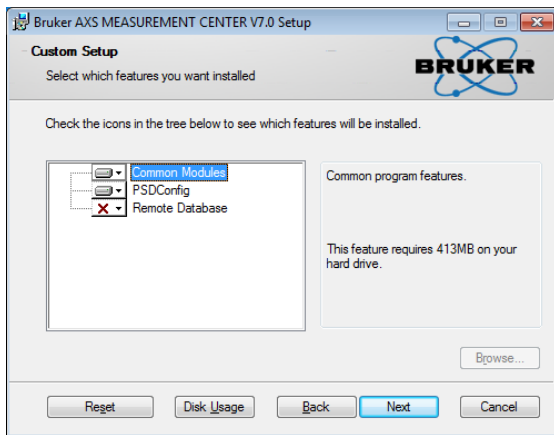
Bruker AXS MEASUREMENT CENTER V7.0 Setup

Custom Setup

Select which features you want installed

BRUKER

Check the icons in the tree below to see which features will be installed.

Common Modules
PSDConfig
Remote Database

Common program features.

This feature requires 413MB on your hard drive.

Browse...

Reset

Disk Usage

Back

Next

Cancel